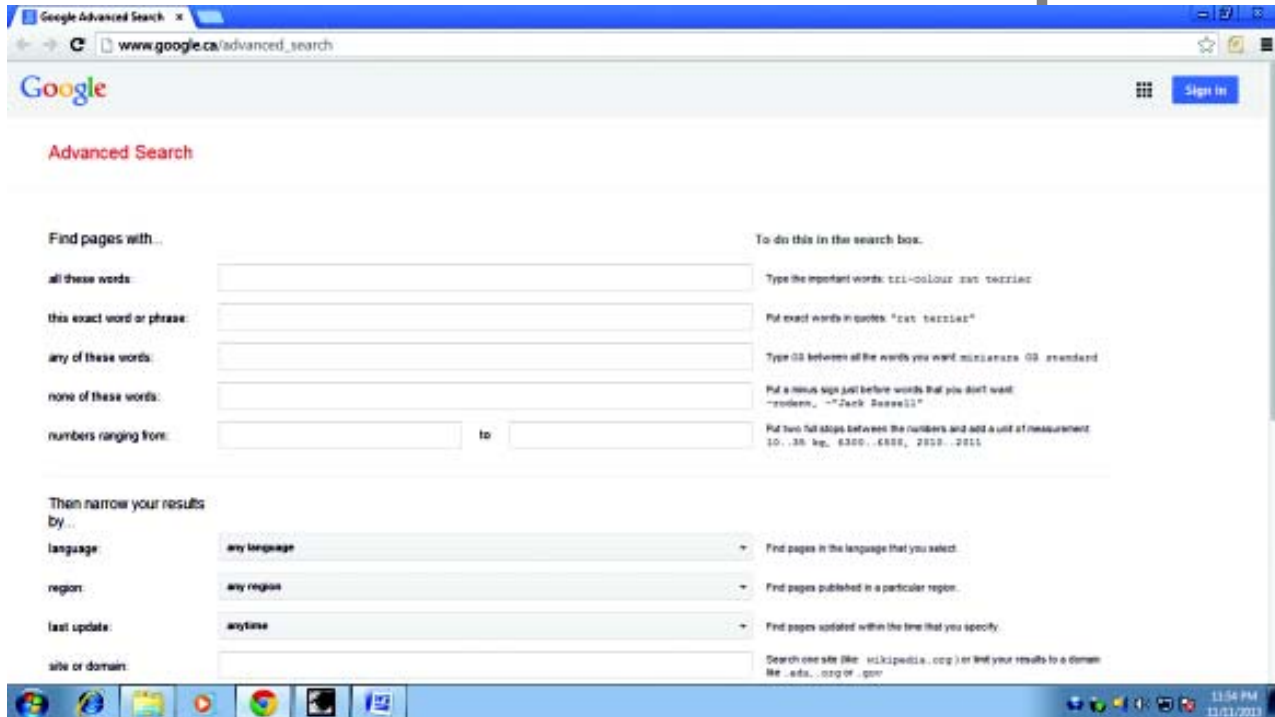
Google Advanced Search ×

www.google.ca/advanced_search

Google

Sign in

Advanced Search

Find pages with...

To do this in the search box.

all these words:

Type the important words: tri-colour rat terrier

this exact word or phrase:

Put exact words in quotes: "rat terrier"

any of these words:

Type OR between all the words you want miniature OR standard

none of these words:

Put a minus sign just before words that you don't want: -rodent, -"Jack Russell"

numbers ranging from:

to

Put two full stops between the numbers and add a unit of measurement: 10..35 kg, $300..$500, 2010..2011

Then narrow your results by...

language:

any language

Find pages in the language that you select.

region:

any region

Find pages published in a particular region.

last update:

anytime

Find pages updated within the time that you specify.

site or domain:

Search one site (like wikipedia.org) or limit your results to a domain like .edu, .org or .gov

11:54 PM
11/11/2013